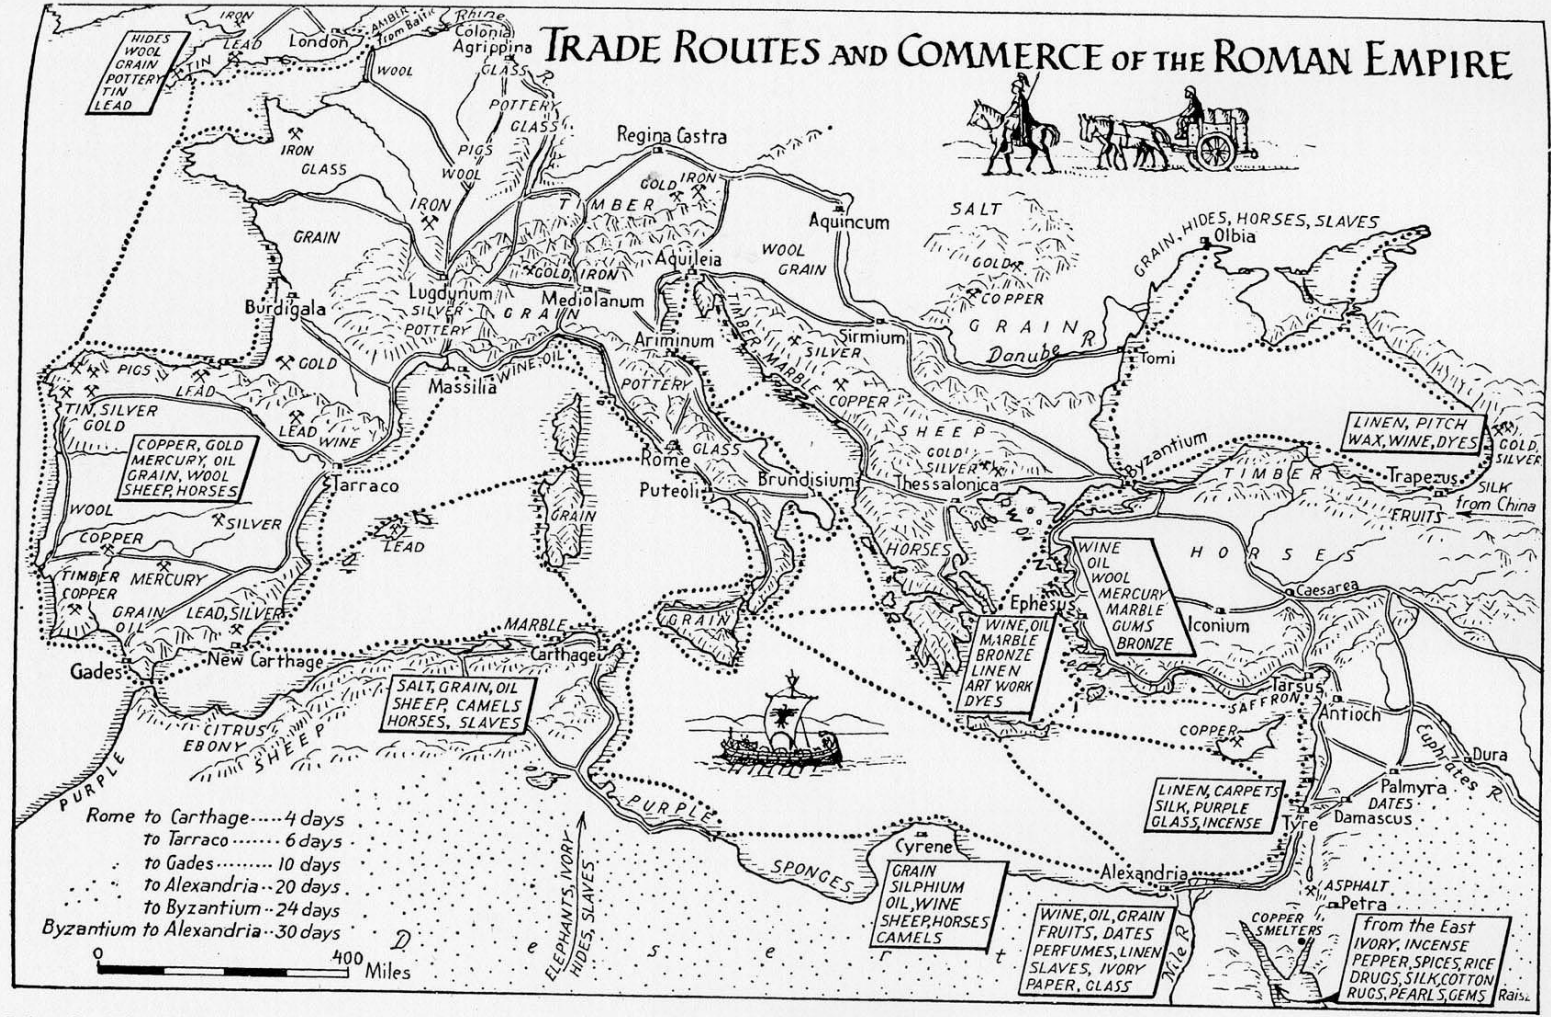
TRADE ROUTES AND COMMERCE OF THE ROMAN EMPIRE

HIDES
WOOL
GRAIN
POTTERY
TIN
LEAD

IRON
LEAD
TIN
London
AMBER from Baltic
Rhine
Colonia Agrippina
GLASS R.
WOOL
POTTERY
GLASS
PIGS
WOOL
IRON
GLASS
IRON
GRAIN
Regina Castra
GOLD
IRON
TIMBER
Aquincum
SALT
WOOL
GRAIN
GRAIN, HIDES, HORSES, SLAVES
Olbia
GOLD
COPPER
GRAIN
Danube R.
Tomi
Aquileia
GOLD, IRON
Lugdunum
Mediolanum
SILVER
POTTERY
GRAIN
Burdigala
Sirmium
Ariminum
TIMBER
MARBLE
SILVER
GOLD
Massilia
WINE, OIL
PIGS
LEAD
TIN, SILVER
GOLD
LEAD
WINE
POTTERY
COPPER
SHEEP
GOLD
SILVER

COPPER, GOLD
MERCURY, OIL
GRAIN, WOOL
SHEEP, HORSES

LINEN, PITCH
WAX, WINE, DYES

GOLD
SILVER
Rome
GLASS
Puteoli
Brundisium
Thessalonica
Byzantium
TIMBER
Trapezus
SILK from China
FRUITS
Tarraco
WOOL
SILVER
GRAIN
LEAD
HORSES
HORSES
Caesarea
COPPER
TIMBER
MERCURY
COPPER
GRAIN
OIL
LEAD, SILVER
MARBLE
GRAIN
Ephesus
Iconium

WINE
OIL
WOOL
MERCURY
MARBLE
GUMS
BRONZE

WINE, OIL
MARBLE
BRONZE
LINEN
ART WORK
DYES

Gades
New Carthage
Carthage

SALT, GRAIN, OIL
SHEEP, CAMELS
HORSES, SLAVES

CITRUS
EBONY
SHEEP
PURPLE
Tarsus
SAFFRON
Antioch
COPPER
Euphrates R.
Dura
Palmyra
DATES
Damascus

LINEN, CARPETS
SILK, PURPLE
GLASS, INCENSE

Tyre
PURPLE
Rome to Carthage ...... 4 days
to Tarraco ....... 6 days
to Gades ........ 10 days
to Alexandria .. 20 days
to Byzantium .. 24 days
Byzantium to Alexandria .. 30 days
ELEPHANTS, IVORY
HIDES, SLAVES
SPONGES
Cyrene

GRAIN
SILPHIUM
OIL, WINE
SHEEP, HORSES
CAMELS

Alexandria
ASPHALT
Petra
COPPER SMELTERS
0
400
Miles
D e s e r t

WINE, OIL, GRAIN
FRUITS, DATES
PERFUMES, LINEN
SLAVES, IVORY
PAPER, GLASS

Nile R.

from the East
IVORY, INCENSE
PEPPER, SPICES, RICE
DRUGS, SILK, COTTON
RUGS, PEARLS, GEMS

Raisz